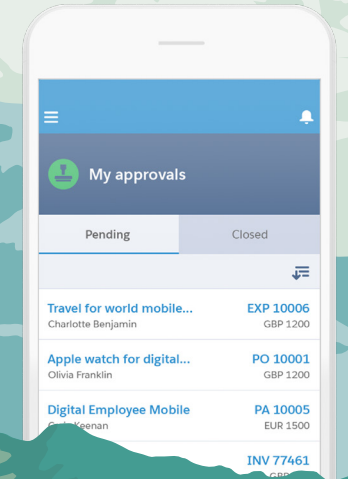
My approvals

Pending

Closed

Travel for world mobile...
Charlotte Benjamin
EXP 10006
GBP 1200

Apple watch for digital...
Olivia Franklin
PO 10001
GBP 1200

Digital Employee Mobile
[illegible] Keenan
PA 10005
EUR 1500

INV 77461
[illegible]